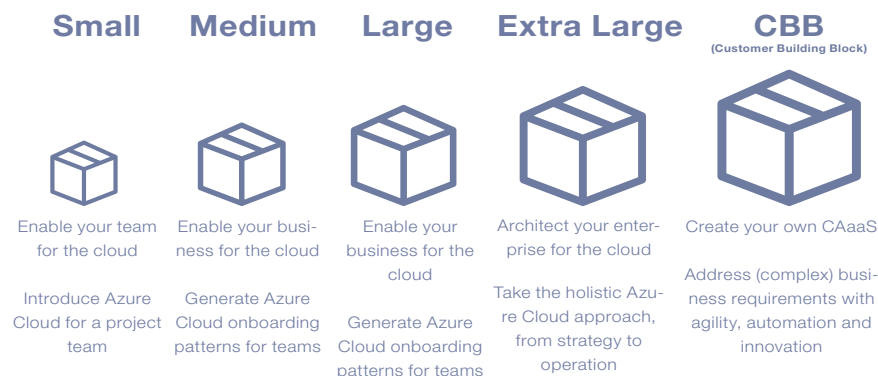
Small

Enable your team for the cloud

Introduce Azure Cloud for a project team

Medium

Enable your business for the cloud

Generate Azure Cloud onboarding patterns for teams

Large

Enable your business for the cloud

Generate Azure Cloud onboarding patterns for teams

Extra Large

Architect your enterprise for the cloud

Take the holistic Azure Cloud approach, from strategy to operation

CBB
(Customer Building Block)

Create your own CAaaS

Address (complex) business requirements with agility, automation and innovation